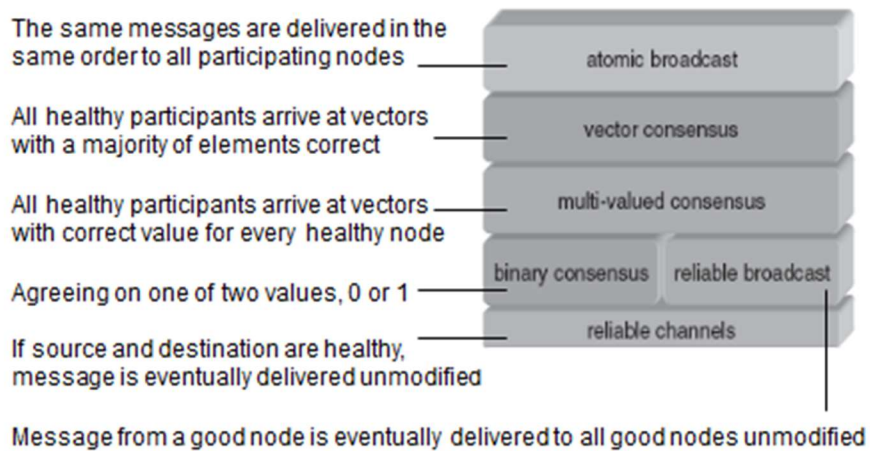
The same messages are delivered in the same order to all participating nodes

All healthy participants arrive at vectors with a majority of elements correct

All healthy participants arrive at vectors with correct value for every healthy node

Agreeing on one of two values, 0 or 1

If source and destination are healthy, message is eventually delivered unmodified

atomic broadcast

vector consensus

multi-valued consensus

binary consensus

reliable broadcast

reliable channels

Message from a good node is eventually delivered to all good nodes unmodified